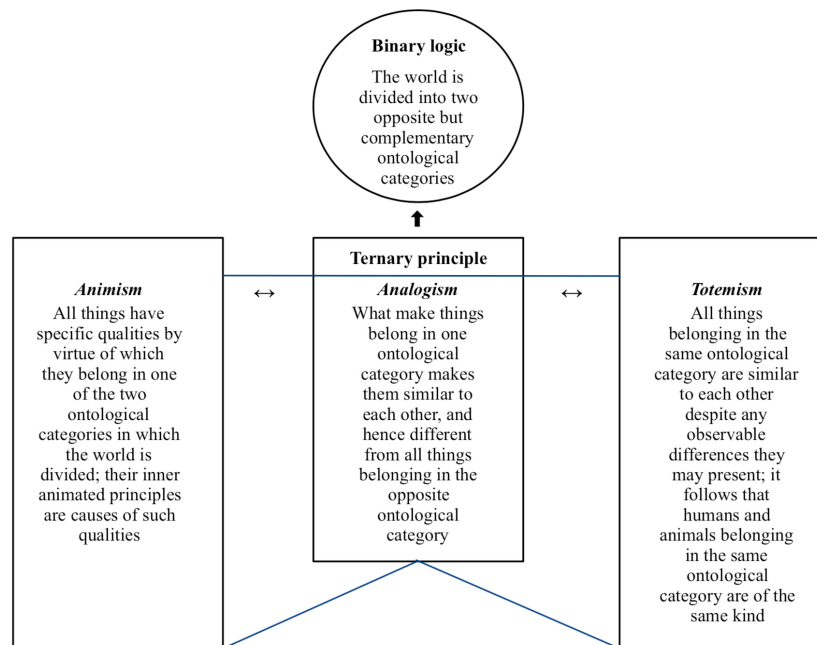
**Binary logic**

The world is divided into two opposite but complementary ontological categories

**Ternary principle**

*Animism*

All things have specific qualities by virtue of which they belong in one of the two ontological categories in which the world is divided; their inner animated principles are causes of such qualities

↔

*Analogism*

What make things belong in one ontological category makes them similar to each other, and hence different from all things belonging in the opposite ontological category

↔

*Totemism*

All things belonging in the same ontological category are similar to each other despite any observable differences they may present; it follows that humans and animals belonging in the same ontological category are of the same kind